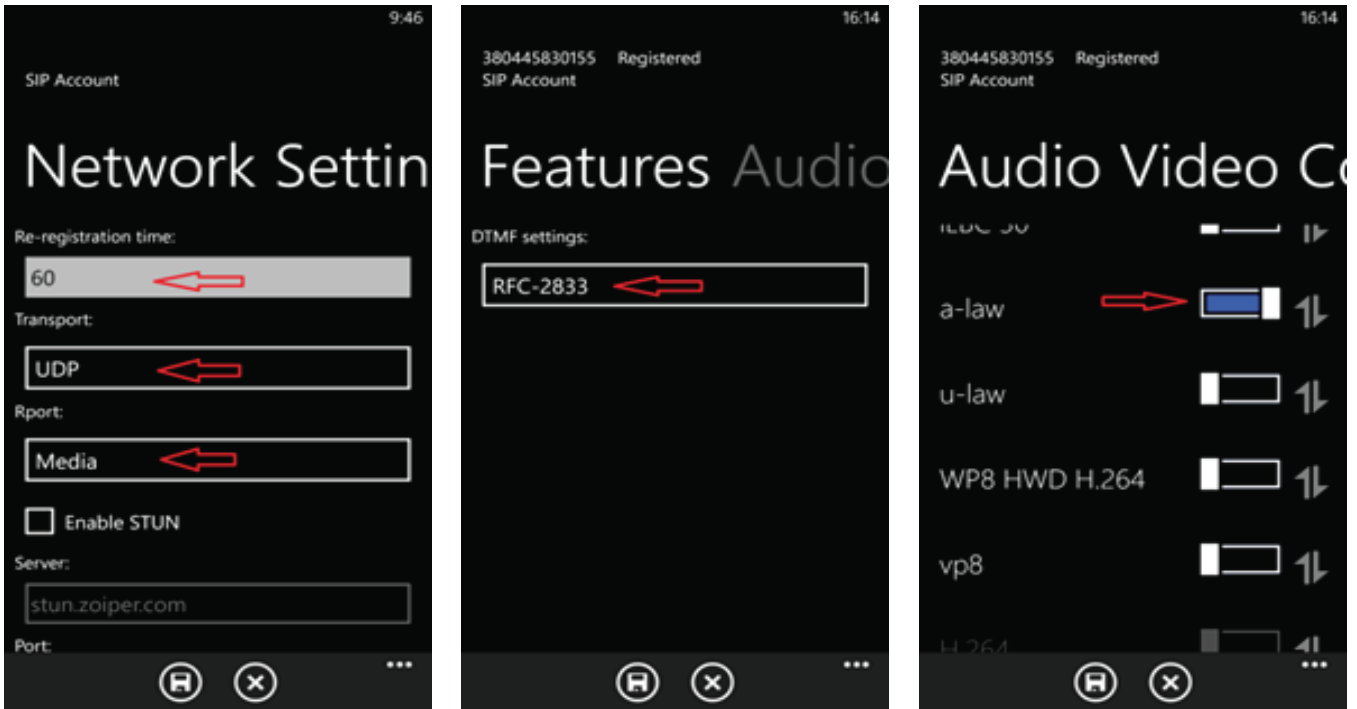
9:46

SIP Account

Network Settin

Re-registration time:

60

Transport:

UDP

Rport:

Media

Enable STUN

Server:

stun.zoiper.com

Port:

...

16:14

380445830155 Registered
SIP Account

Features Audio

DTMF settings:

RFC-2833

...

16:14

380445830155 Registered
SIP Account

Audio Video Co

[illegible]

a-law

u-law

WP8 HWD H.264

vp8

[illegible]

...